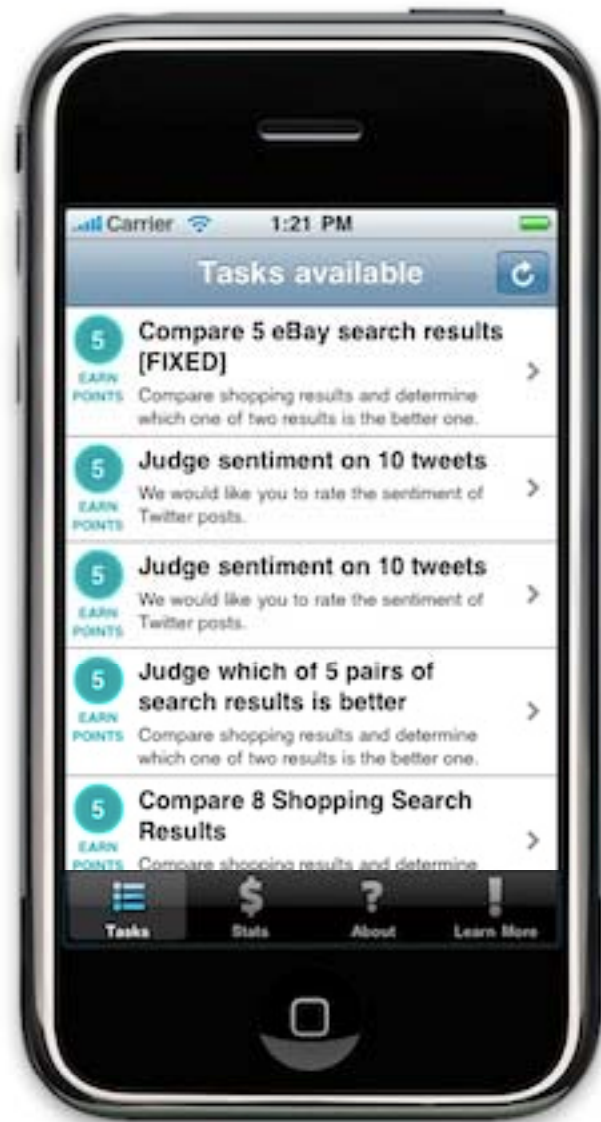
Carrier 1:21 PM

Tasks available

5
EARN POINTS
Compare 5 eBay search results [FIXED]
Compare shopping results and determine which one of two results is the better one.

5
EARN POINTS
Judge sentiment on 10 tweets
We would like you to rate the sentiment of Twitter posts.

5
EARN POINTS
Judge sentiment on 10 tweets
We would like you to rate the sentiment of Twitter posts.

5
EARN POINTS
Judge which of 5 pairs of search results is better
Compare shopping results and determine which one of two results is the better one.

5
EARN POINTS
Compare 8 Shopping Search Results
Compare shopping results and determine

Tasks Stats About Learn More